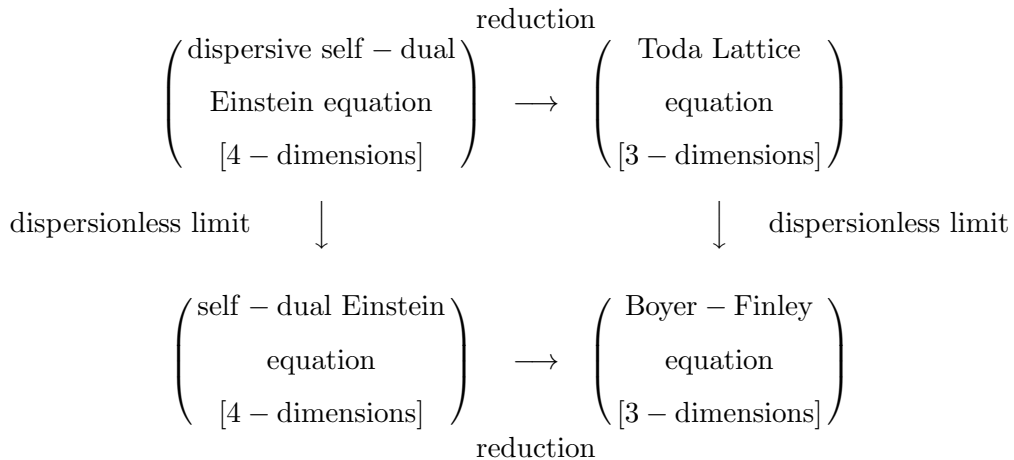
reduction

$\begin{pmatrix} \text{dispersive self} - \text{dual} \\ \text{Einstein equation} \\ [4 - \text{dimensions}] \end{pmatrix} \longrightarrow \begin{pmatrix} \text{Toda Lattice} \\ \text{equation} \\ [3 - \text{dimensions}] \end{pmatrix}$

dispersionless limit $\downarrow$ $\downarrow$ dispersionless limit

$\begin{pmatrix} \text{self} - \text{dual Einstein} \\ \text{equation} \\ [4 - \text{dimensions}] \end{pmatrix} \longrightarrow \begin{pmatrix} \text{Boyer} - \text{Finley} \\ \text{equation} \\ [3 - \text{dimensions}] \end{pmatrix}$

reduction